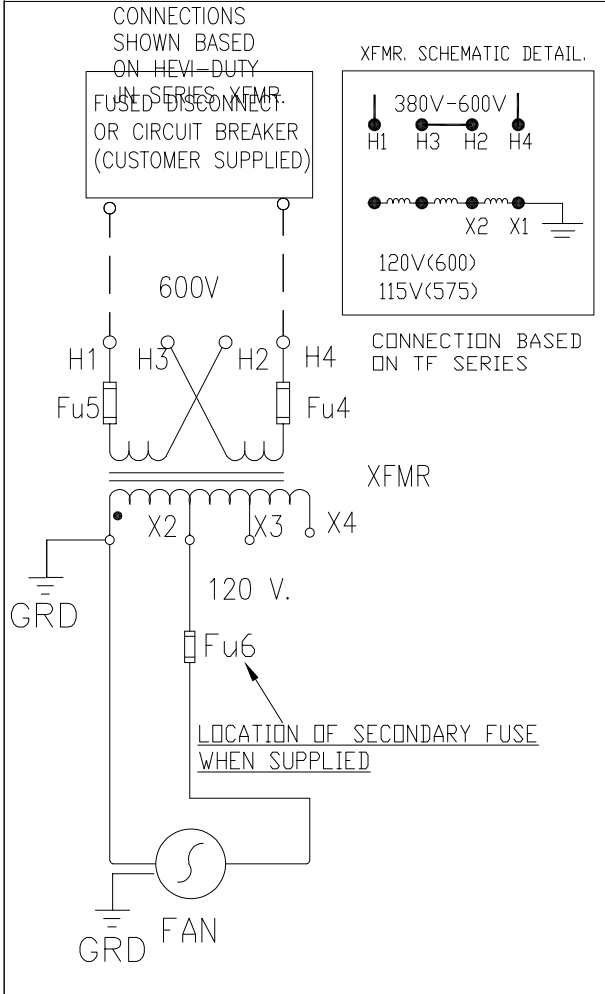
CONNECTIONS SHOWN BASED ON HEVI-DUTY IN SERIES XFMR.

FUSED DISCONNECT OR CIRCUIT BREAKER (CUSTOMER SUPPLIED)

XFMR. SCHEMATIC DETAIL.

380V-600V

H1 H3 H2 H4

X2 X1

120V(600)
115V(575)

CONNECTION BASED ON TF SERIES

600V

H1 H3 H2 H4

Fu5 Fu4

XFMR

X2 X3 X4

GRD

120 V.

Fu6

LOCATION OF SECONDARY FUSE WHEN SUPPLIED

GRD FAN